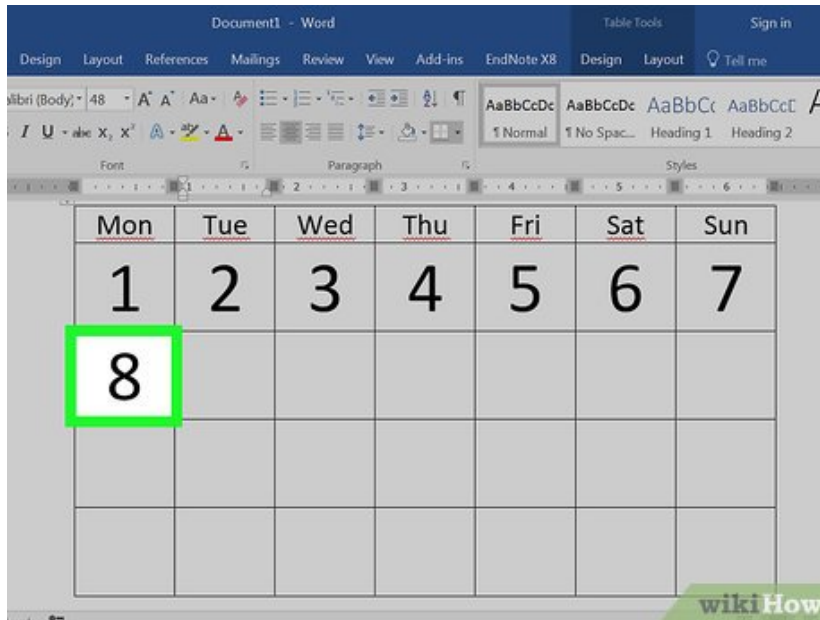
Document1 - Word

Table Tools

Sign in

Design Layout References Mailings Review View Add-ins EndNote X8 Design Layout Tell me

alibri (Body) 48

AaBbCcDc ¶ Normal

AaBbCcDc ¶ No Spac...

AaBbCc Heading 1

AaBbCcD Heading 2

Font

Paragraph

Styles

| Mon | Tue | Wed | Thu | Fri | Sat | Sun |
|---|---|---|---|---|---|---|
| 1 | 2 | 3 | 4 | 5 | 6 | 7 |
| 8 | | | | | | |
| | | | | | | |
| | | | | | | |

wikiHow